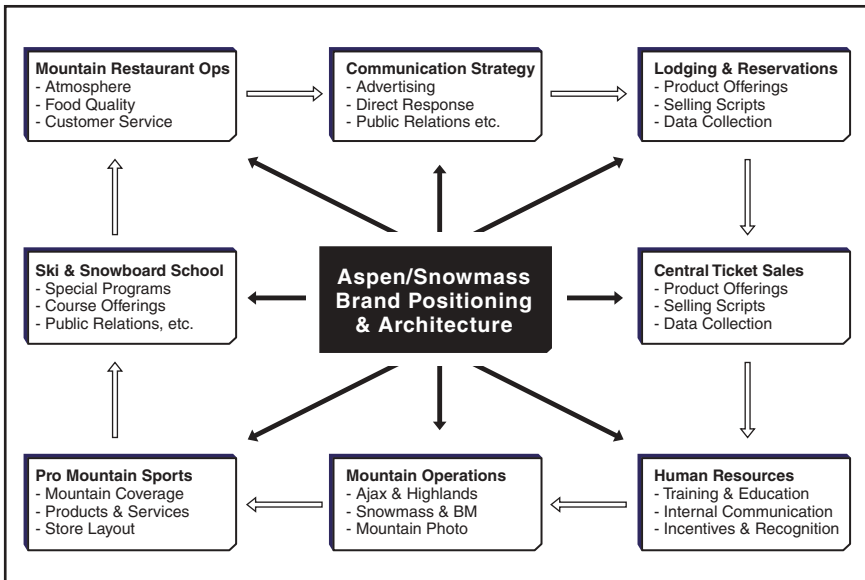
**Mountain Restaurant Ops**
- Atmosphere
- Food Quality
- Customer Service

**Communication Strategy**
- Advertising
- Direct Response
- Public Relations etc.

**Lodging & Reservations**
- Product Offerings
- Selling Scripts
- Data Collection

**Ski & Snowboard School**
- Special Programs
- Course Offerings
- Public Relations, etc.

**Aspen/Snowmass Brand Positioning & Architecture**

**Central Ticket Sales**
- Product Offerings
- Selling Scripts
- Data Collection

**Pro Mountain Sports**
- Mountain Coverage
- Products & Services
- Store Layout

**Mountain Operations**
- Ajax & Highlands
- Snowmass & BM
- Mountain Photo

**Human Resources**
- Training & Education
- Internal Communication
- Incentives & Recognition